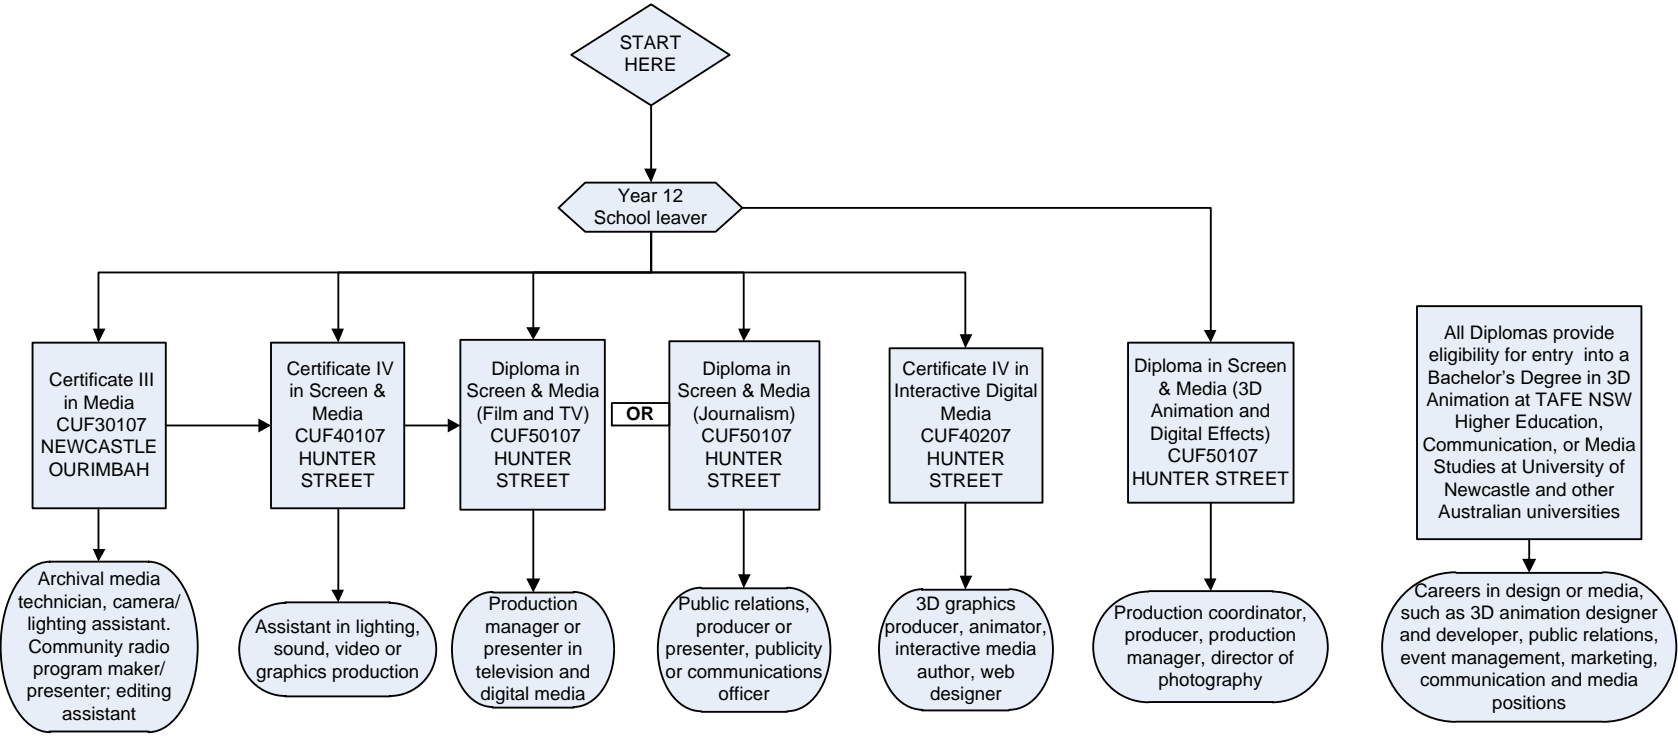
START HERE

Year 12
School leaver

Certificate III in Media CUF30107 NEWCASTLE OURIMBAH

Archival media technician, camera/ lighting assistant. Community radio program maker/ presenter; editing assistant

Certificate IV in Screen & Media CUF40107 HUNTER STREET

Assistant in lighting, sound, video or graphics production

Diploma in Screen & Media (Film and TV) CUF50107 HUNTER STREET

Production manager or presenter in television and digital media

OR

Diploma in Screen & Media (Journalism) CUF50107 HUNTER STREET

Public relations, producer or presenter, publicity or communications officer

Certificate IV in Interactive Digital Media CUF40207 HUNTER STREET

3D graphics producer, animator, interactive media author, web designer

Diploma in Screen & Media (3D Animation and Digital Effects) CUF50107 HUNTER STREET

Production coordinator, producer, production manager, director of photography

All Diplomas provide eligibility for entry into a Bachelor's Degree in 3D Animation at TAFE NSW Higher Education, Communication, or Media Studies at University of Newcastle and other Australian universities

Careers in design or media, such as 3D animation designer and developer, public relations, event management, marketing, communication and media positions